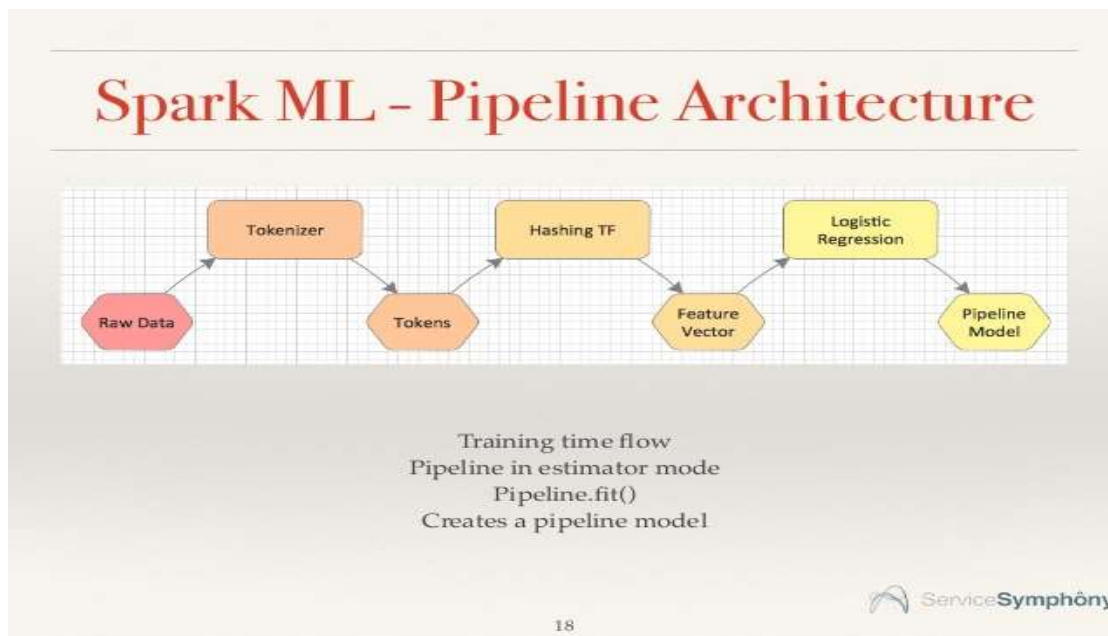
Spark ML - Pipeline Architecture

Tokenizer

Hashing TF

Logistic Regression

Raw Data

Tokens

Feature Vector

Pipeline Model

Training time flow
Pipeline in estimator mode
Pipeline.fit()
Creates a pipeline model

ServiceSymphony

18